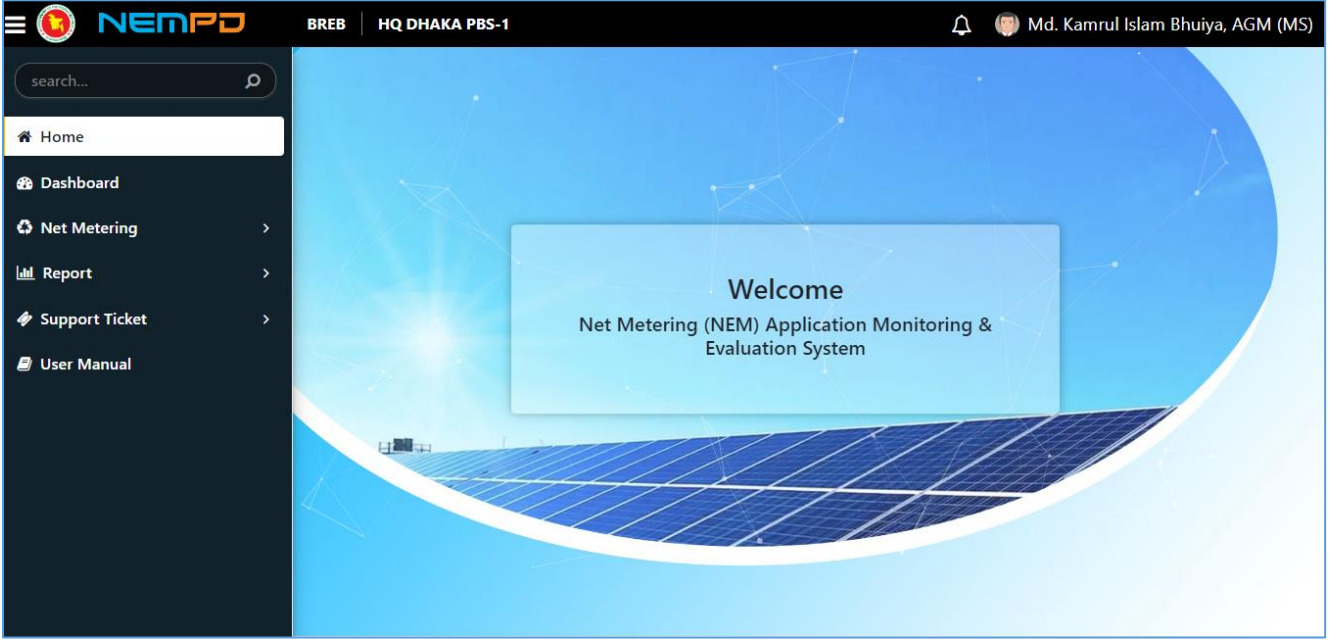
NEMPD

BREB

HQ DHAKA PBS-1

Md. Kamrul Islam Bhuiya, AGM (MS)

search...

Home

Dashboard

Net Metering

Report

Support Ticket

User Manual

Welcome

Net Metering (NEM) Application Monitoring & Evaluation System